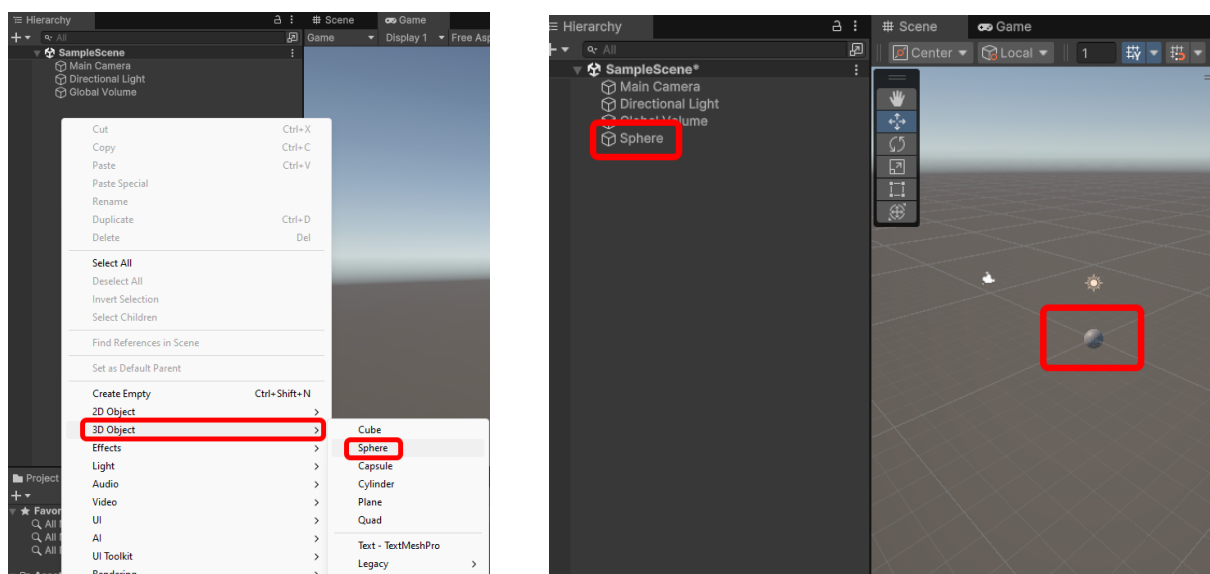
Hierarchy
# Scene
Game
All
Game
Display 1
Free Asp
SampleScene
Main Camera
Directional Light
Global Volume

Cut Ctrl+X
Copy Ctrl+C
Paste Ctrl+V
Paste Special
Rename
Duplicate Ctrl+D
Delete Del

Select All
Deselect All
Invert Selection
Select Children

Find References in Scene

Set as Default Parent

Create Empty Ctrl+Shift+N
2D Object
3D Object
Effects
Light
Audio
Video
UI
AI
UI Toolkit
Rendering

Cube
Sphere
Capsule
Cylinder
Plane
Quad
Text - TextMeshPro
Legacy

Project
Favor
All
All
All

Hierarchy
# Scene
Game
All
Center
Local
1
SampleScene*
Main Camera
Directional Light
Global Volume
Sphere